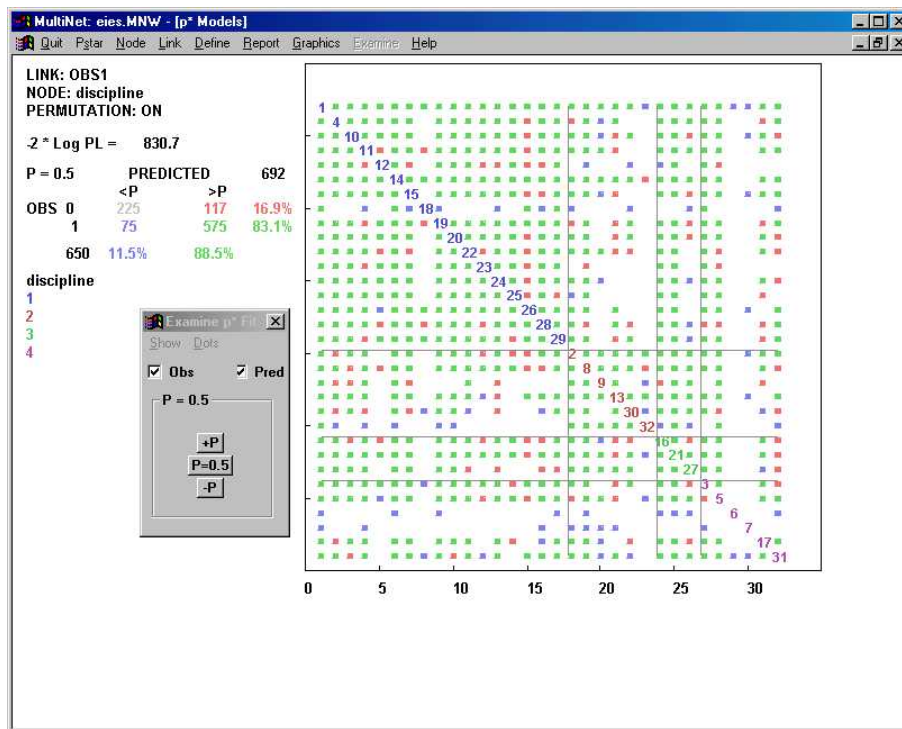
MultiNet: eies.MNW - [p* Models]

Quit Pstar Node Link Define Report Graphics Examine Help

LINK: OBS1
NODE: discipline
PERMUTATION: ON

-2 * Log PL = 830.7

P = 0.5 PREDICTED 692

| | <P | >P | |
|---|---|---|---|
| OBS 0 | 225 | 117 | 16.9% |
| 1 | 75 | 575 | 83.1% |
| 650 | 11.5% | 88.5% | |

discipline
1
2
3
4

Examine p* Fit
Show Dots
Obs Pred
P = 0.5
+P
P=0.5
-P

1
4
10
11
12
14
15
18
19
20
22
23
24
25
26
28
29
2
8
9
13
30
32
16
21
27
3
5
6
7
17
31

0 5 10 15 20 25 30